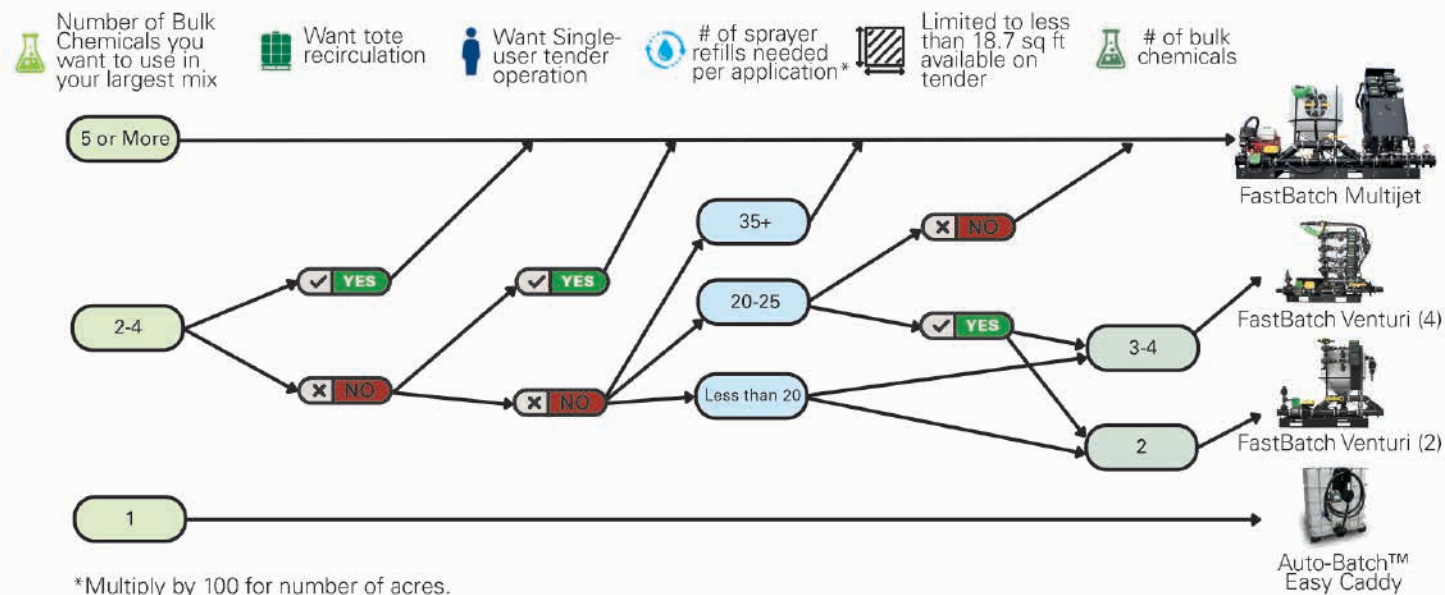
Number of Bulk Chemicals you want to use in your largest mix

Want tote recirculation

Want Single-user tender operation

# of sprayer refills needed per application*

Limited to less than 18.7 sq ft available on tender

# of bulk chemicals

5 or More

FastBatch Multijet

35+

NO

YES

YES

2-4

20-25

YES

FastBatch Venturi (4)

3-4

NO

NO

Less than 20

FastBatch Venturi (2)

2

1

Auto-Batch™ Easy Caddy

*Multiply by 100 for number of acres.